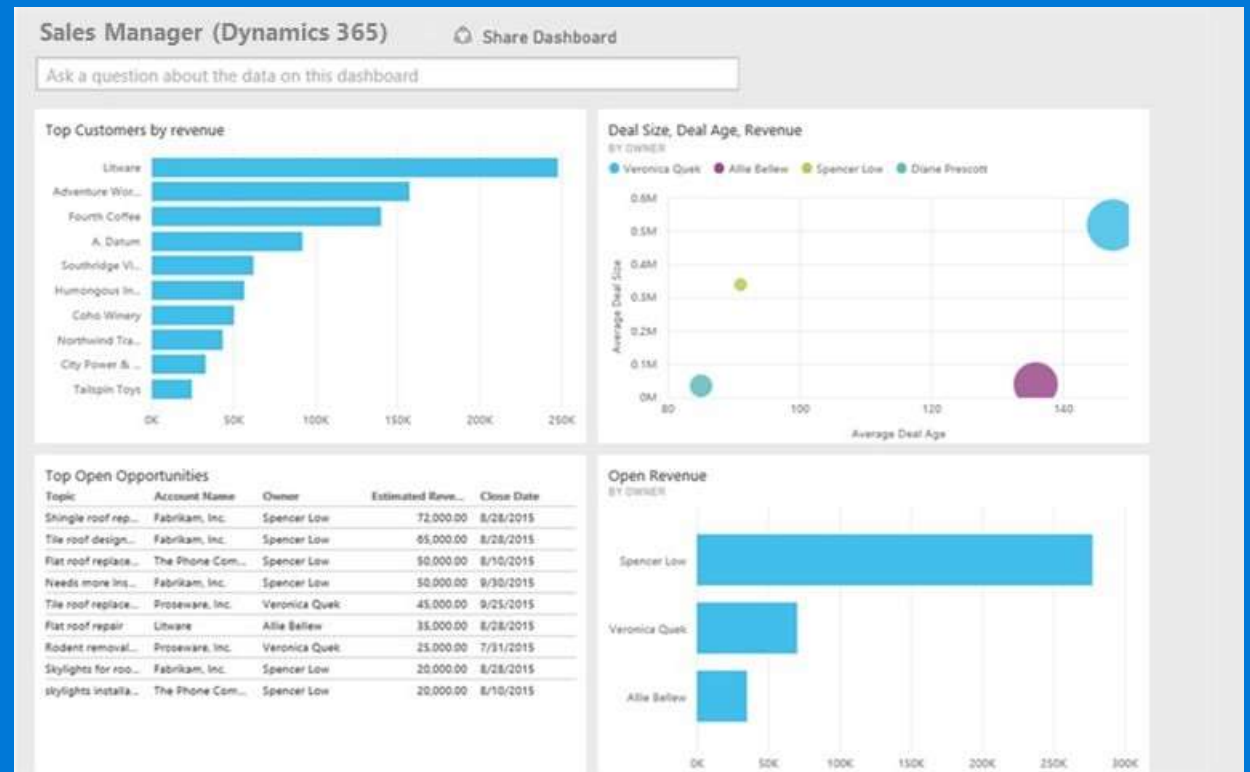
Sales Manager (Dynamics 365)

Share Dashboard

Ask a question about the data on this dashboard

Top Customers by revenue

Litware
Adventure Wor...
Fourth Coffee
A. Datum
Southridge Vi...
Humongous In...
Coho Winery
Northwind Tra...
City Power & ...
Tailspin Toys

0K 50K 100K 150K 200K 250K

Deal Size, Deal Age, Revenue
BY OWNER

Veronica Quek Allie Bellew Spencer Low Diane Prescott

Average Deal Size

0.6M
0.5M
0.4M
0.3M
0.2M
0.1M
0M

80 100 120 140

Average Deal Age

Top Open Opportunities

| Topic | Account Name | Owner | Estimated Reve... | Close Date |
|---|---|---|---|---|
| Shingle roof rep... | Fabrikam, Inc. | Spencer Low | 72,000.00 | 8/28/2015 |
| Tile roof design... | Fabrikam, Inc. | Spencer Low | 65,000.00 | 8/28/2015 |
| Flat roof replace... | The Phone Com... | Spencer Low | 50,000.00 | 8/10/2015 |
| Needs more Ins... | Fabrikam, Inc. | Spencer Low | 50,000.00 | 9/30/2015 |
| Tile roof replace... | Proseware, Inc. | Veronica Quek | 45,000.00 | 9/25/2015 |
| Flat roof repair | Litware | Allie Bellew | 35,000.00 | 8/28/2015 |
| Rodent removal... | Proseware, Inc. | Veronica Quek | 25,000.00 | 7/31/2015 |
| Skylights for roo... | Fabrikam, Inc. | Spencer Low | 20,000.00 | 8/28/2015 |
| skylights installa... | The Phone Com... | Spencer Low | 20,000.00 | 8/10/2015 |

Open Revenue
BY OWNER

Spencer Low
Veronica Quek
Allie Bellew

0K 50K 100K 150K 200K 250K 300K